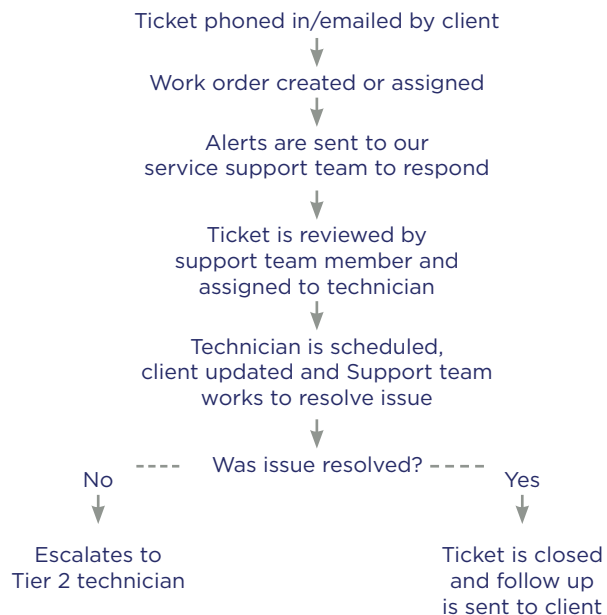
Ticket phoned in/emailed by client

Work order created or assigned

Alerts are sent to our service support team to respond

Ticket is reviewed by support team member and assigned to technician

Technician is scheduled, client updated and Support team works to resolve issue

Was issue resolved?

No

Yes

Escalates to Tier 2 technician

Ticket is closed and follow up is sent to client